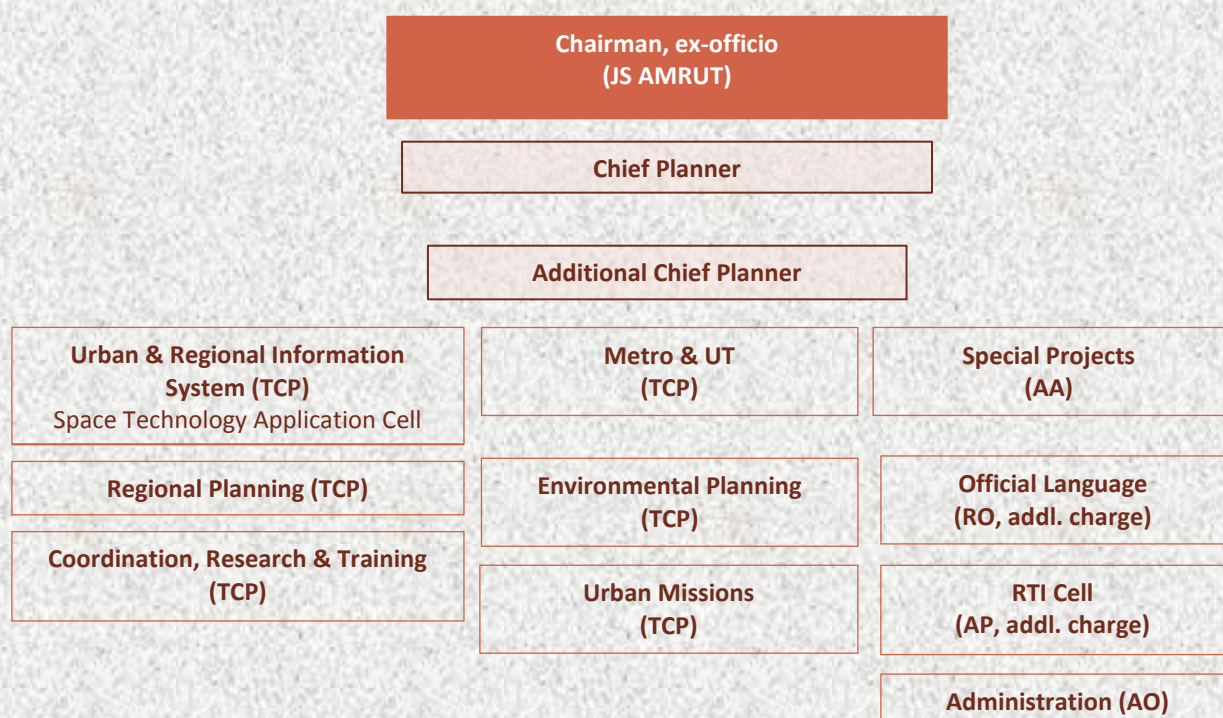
Chairman, ex-officio
(JS AMRUT)

Chief Planner

Additional Chief Planner

Urban & Regional Information System (TCP)
Space Technology Application Cell

Regional Planning (TCP)

Coordination, Research & Training (TCP)

Metro & UT (TCP)

Environmental Planning (TCP)

Urban Missions (TCP)

Special Projects (AA)

Official Language (RO, addl. charge)

RTI Cell (AP, addl. charge)

Administration (AO)